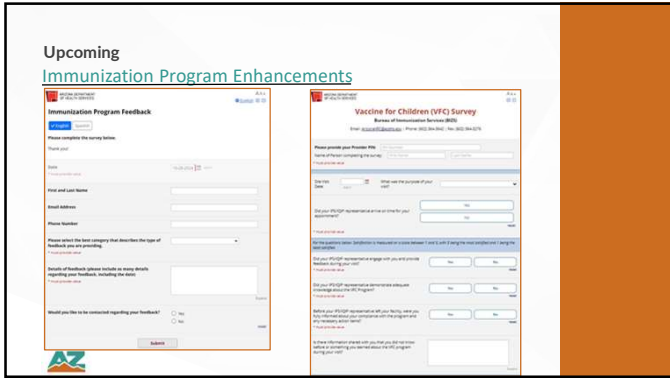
Upcoming

Immunization Program Enhancements

ARIZONA DEPARTMENT OF HEALTH SERVICES

Immunization Program Feedback

English Español

Please complete the survey below.

Thank you!

Date

First and Last Name

Email Address

Phone Number

Please select the best category that describes the type of feedback you are providing.

Details of feedback (please include as many details regarding your feedback, including the date)

Would you like to be contacted regarding your feedback?

Yes

No

Submit

ARIZONA DEPARTMENT OF HEALTH SERVICES

Vaccine for Children (VFC) Survey

Bureau of Immunization Services (BIS)

Please provide your Provider PIN:

Name of Person completing the survey:

Site Visit Date

What was the purpose of your visit?

Did your IPS/IQIP representative arrive on time for your appointment?

Yes

No

Did your IPS/IQIP representative engage with you and provide feedback during your visit?

Yes

No

Did your IPS/IQIP representative demonstrate adequate knowledge about the VFC Program?

Yes

No

Before your IPS/IQIP representative left your facility, were you fully informed about your compliance with the program and any necessary action items?

Yes

No

Is there information shared with you that you did not know before or something you learned about the VFC program during your visit?